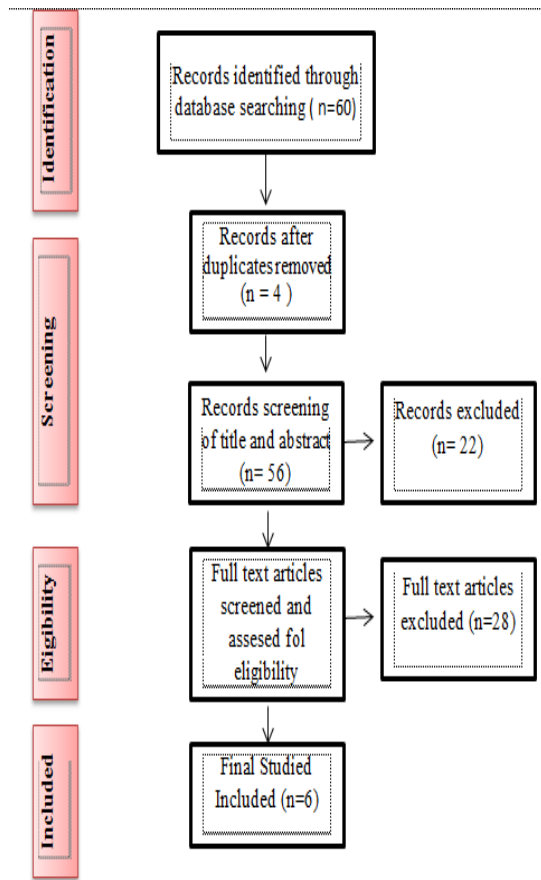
Identification

Records identified through database searching ( n=60)

Screening

Records after duplicates removed (n = 4 )

Records screening of title and abstract (n= 56)

Records excluded (n= 22)

Eligibility

Full text articles screened and assesed fol eligibility

Full text articles excluded (n=28)

Included

Final Studied Included (n=6)